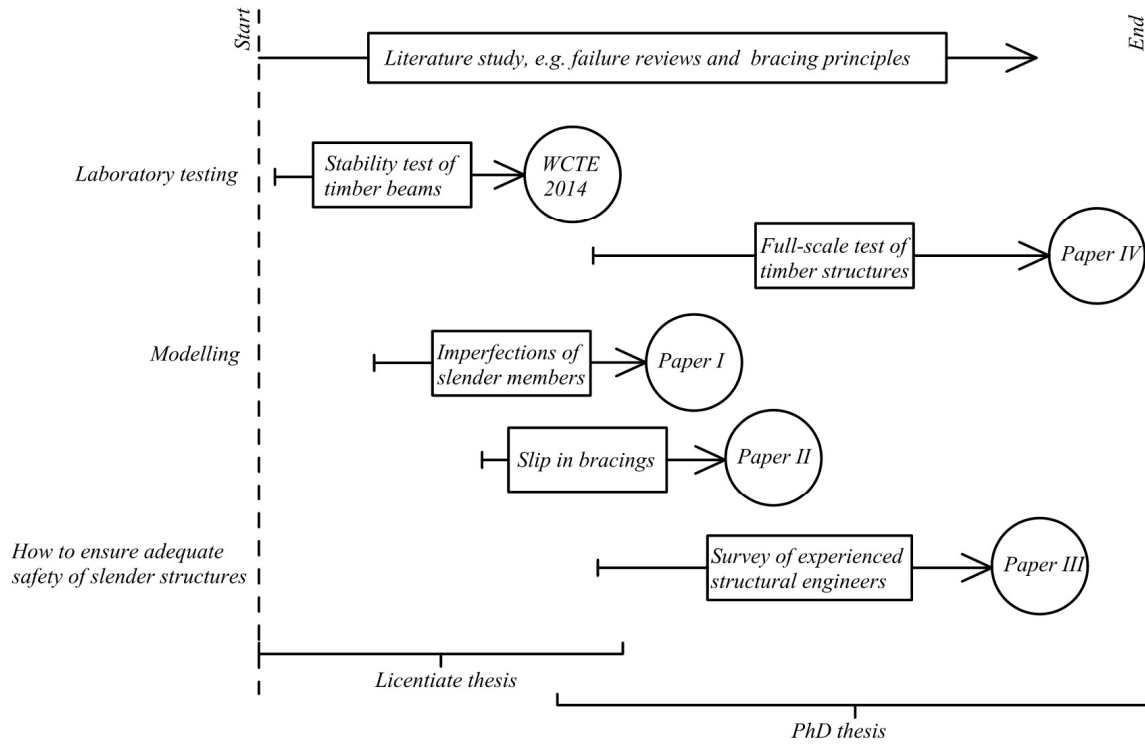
Start

Literature study, e.g. failure reviews and bracing principles

End

Laboratory testing

Stability test of timber beams

WCTE 2014

Full-scale test of timber structures

Paper IV

Modelling

Imperfections of slender members

Paper I

Slip in bracings

Paper II

How to ensure adequate safety of slender structures

Survey of experienced structural engineers

Paper III

Licentiate thesis

PhD thesis